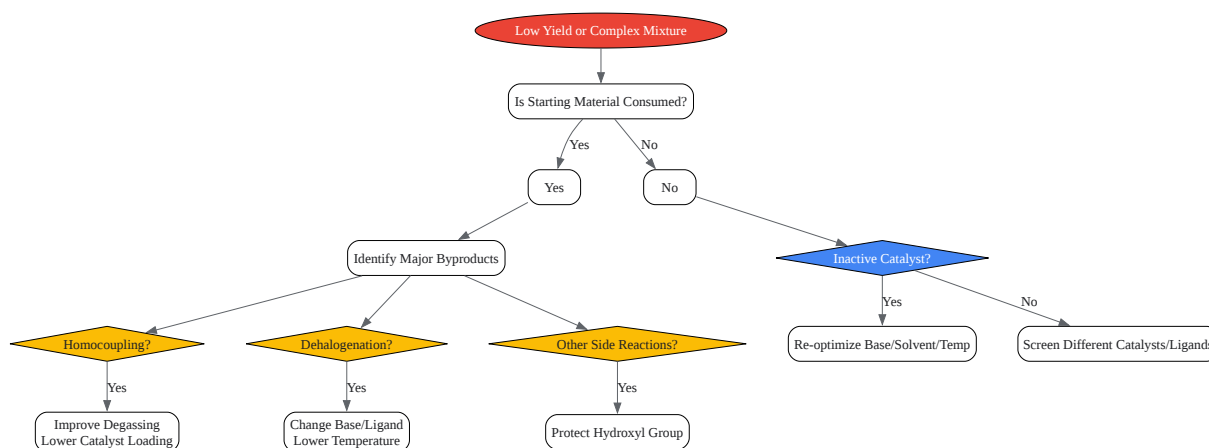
Low Yield or Complex Mixture

Is Starting Material Consumed?

Yes

No

Yes

No

Identify Major Byproducts

Inactive Catalyst?

Homocoupling?

Dehalogenation?

Other Side Reactions?

Yes

Yes

Yes

Yes

No

Re-optimize Base/Solvent/Temp

Screen Different Catalysts/Ligands

Improve Degassing
Lower Catalyst Loading

Change Base/Ligand
Lower Temperature

Protect Hydroxyl Group